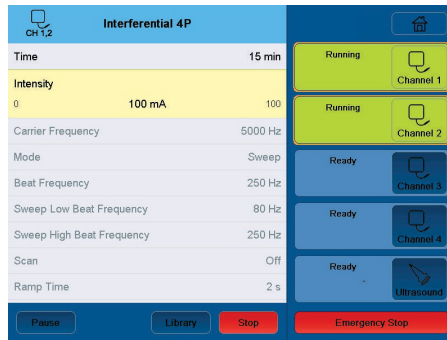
CH 1,2

Interferential 4P

Time 15 min

Intensity

0 100 mA 100

Carrier Frequency 5000 Hz

Mode Sweep

Beat Frequency 250 Hz

Sweep Low Beat Frequency 80 Hz

Sweep High Beat Frequency 250 Hz

Scan Off

Ramp Time 2 s

Pause

Library

Stop

Running

Channel 1

Running

Channel 2

Ready

Channel 3

Ready

Channel 4

Ready

-

Ultrasound

Emergency Stop